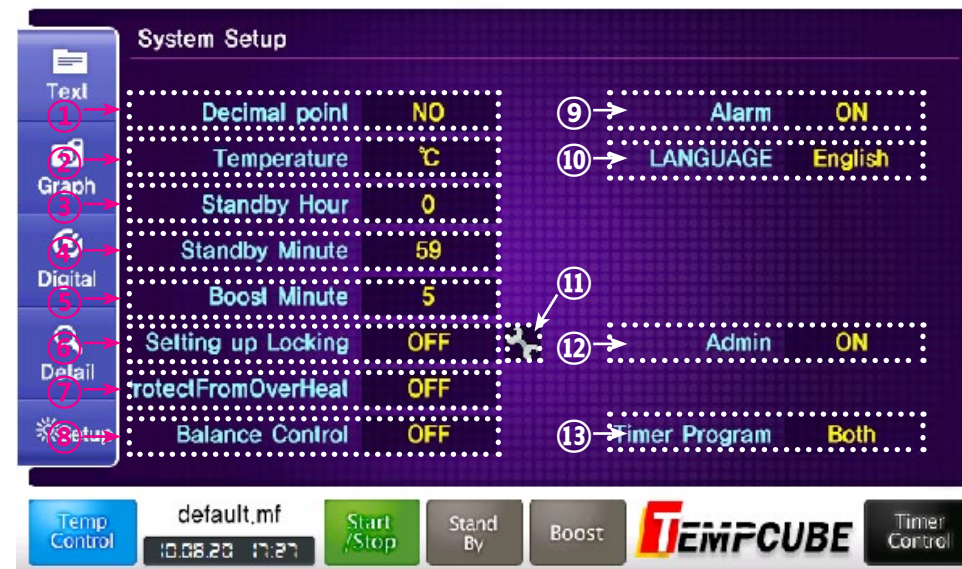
System Setup

Text
Graph
Digital
Detail
Setup

① Decimal point NO
② Temperature ℃
③ Standby Hour 0
④ Standby Minute 59
⑤ Boost Minute 5
⑥ Setting up Locking OFF
⑦ rotectFromOverHeat OFF
⑧ Balance Control OFF

⑨ Alarm ON
⑩ LANGUAGE English
⑪
⑫ Admin ON
⑬ Timer Program Both

Temp Control
default.mf
10.08.20 17:27
Start /Stop
Stand By
Boost
TEMPCUBE
Timer Control